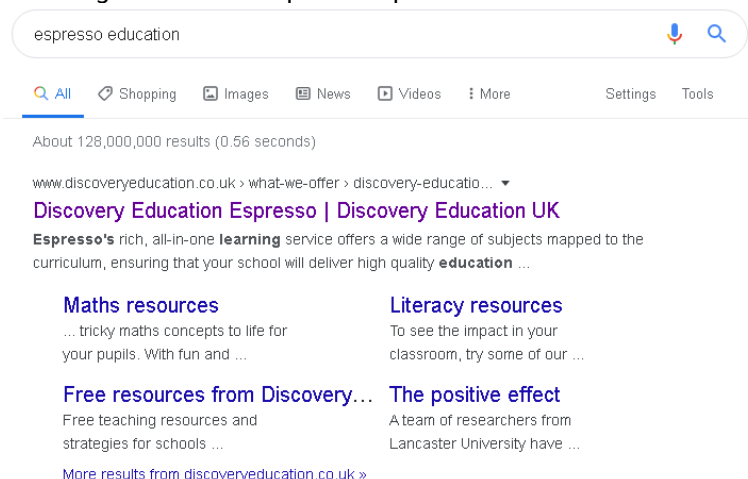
espresso education

All Shopping Images News Videos More Settings Tools

About 128,000,000 results (0.56 seconds)

www.discoveryeducation.co.uk › what-we-offer › discovery-educatio... ▾

Discovery Education Espresso | Discovery Education UK

**Espresso's** rich, all-in-one **learning** service offers a wide range of subjects mapped to the curriculum, ensuring that your school will deliver high quality **education** ...

Maths resources
... tricky maths concepts to life for your pupils. With fun and ...

Literacy resources
To see the impact in your classroom, try some of our ...

Free resources from Discovery...
Free teaching resources and strategies for schools ...

The positive effect
A team of researchers from Lancaster University have ...

More results from discoveryeducation.co.uk »